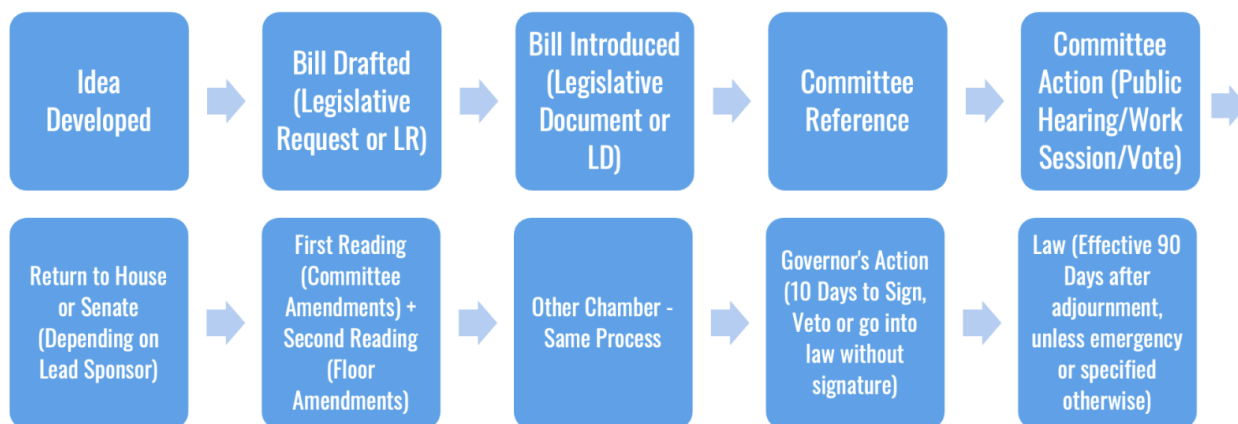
Idea Developed

Bill Drafted (Legislative Request or LR)

Bill Introduced (Legislative Document or LD)

Committee Reference

Committee Action (Public Hearing/Work Session/Vote)

Return to House or Senate (Depending on Lead Sponsor)

First Reading (Committee Amendments) + Second Reading (Floor Amendments)

Other Chamber - Same Process

Governor's Action (10 Days to Sign, Veto or go into law without signature)

Law (Effective 90 Days after adjournment, unless emergency or specified otherwise)